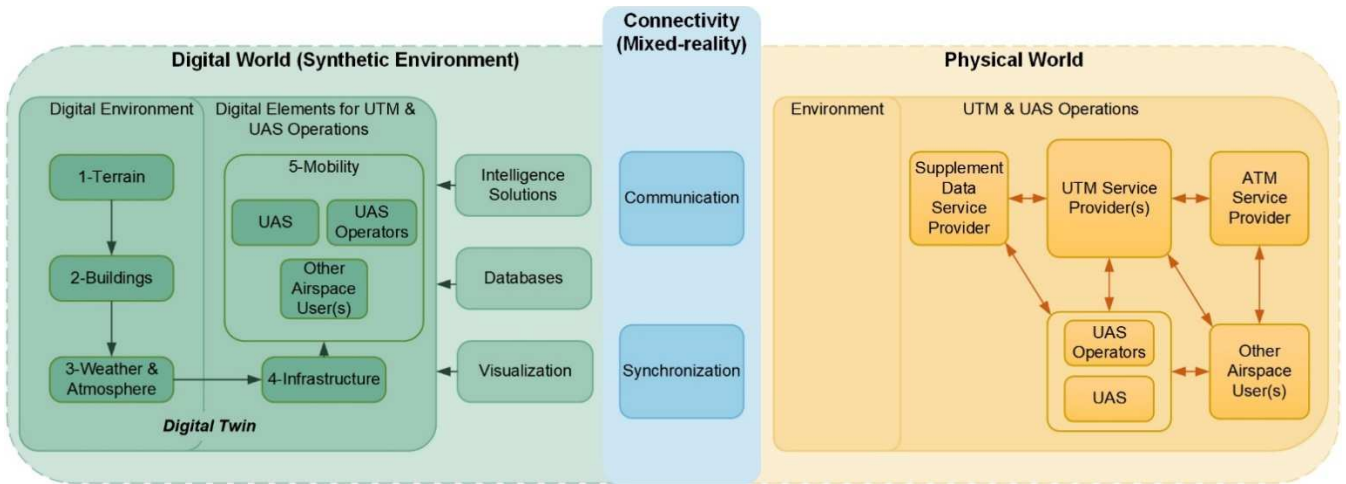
Connectivity (Mixed-reality)

Digital World (Synthetic Environment)

Digital Environment

Digital Elements for UTM & UAS Operations

1-Terrain

2-Buildings

3-Weather & Atmosphere

5-Mobility

UAS

UAS Operators

Other Airspace User(s)

4-Infrastructure

Digital Twin

Intelligence Solutions

Databases

Visualization

Communication

Synchronization

Physical World

Environment

UTM & UAS Operations

Supplement Data Service Provider

UTM Service Provider(s)

ATM Service Provider

UAS Operators

UAS

Other Airspace User(s)